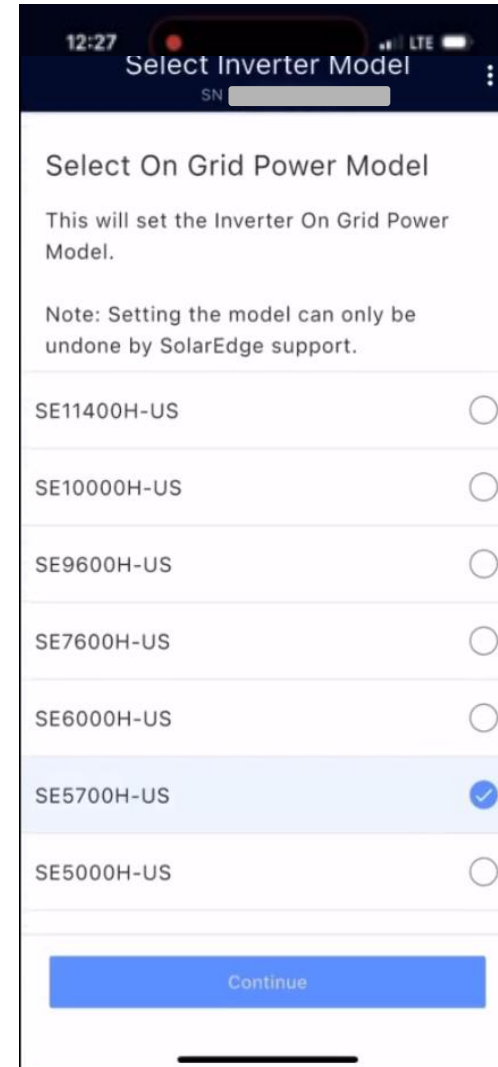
12:27

LTE

Select Inverter Model

SN

Select On Grid Power Model

This will set the Inverter On Grid Power Model.

Note: Setting the model can only be undone by SolarEdge support.

SE11400H-US

SE10000H-US

SE9600H-US

SE7600H-US

SE6000H-US

SE5700H-US

SE5000H-US

Continue